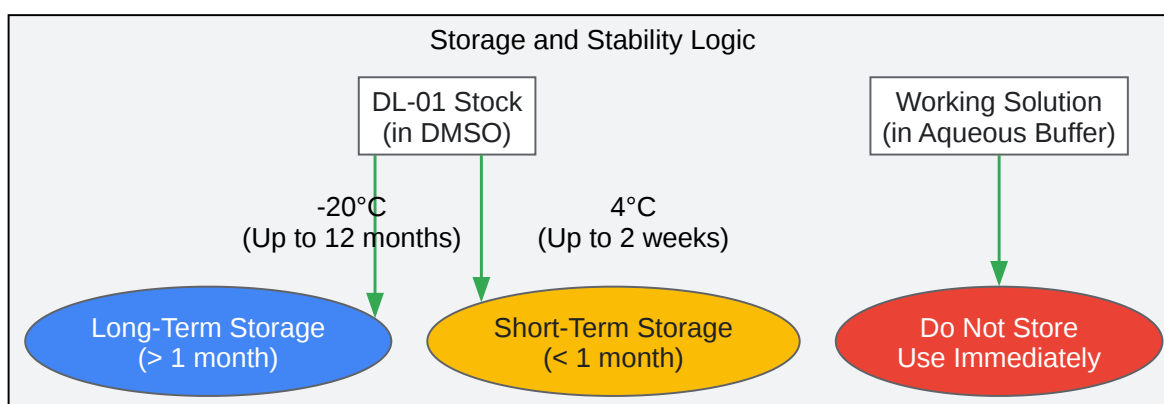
Storage and Stability Logic

DL-01 Stock
(in DMSO)

Working Solution
(in Aqueous Buffer)

-20°C
(Up to 12 months)

4°C
(Up to 2 weeks)

Long-Term Storage
(> 1 month)

Short-Term Storage
(< 1 month)

Do Not Store
Use Immediately